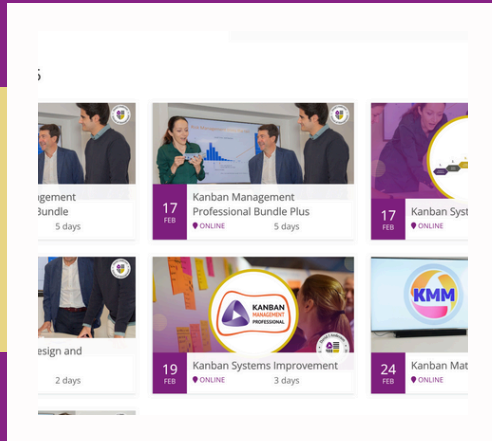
s

gement
Bundle
5 days

17
FEB
Kanban Management Professional Bundle Plus
ONLINE
5 days

17
FEB
Kanban Syst
ONLINE

esign and
2 days

KANBAN
MANAGEMENT
PROFESSIONAL

19
FEB
Kanban Systems Improvement
ONLINE
3 days

KMM

24
FEB
Kanban Mat
ONLINE